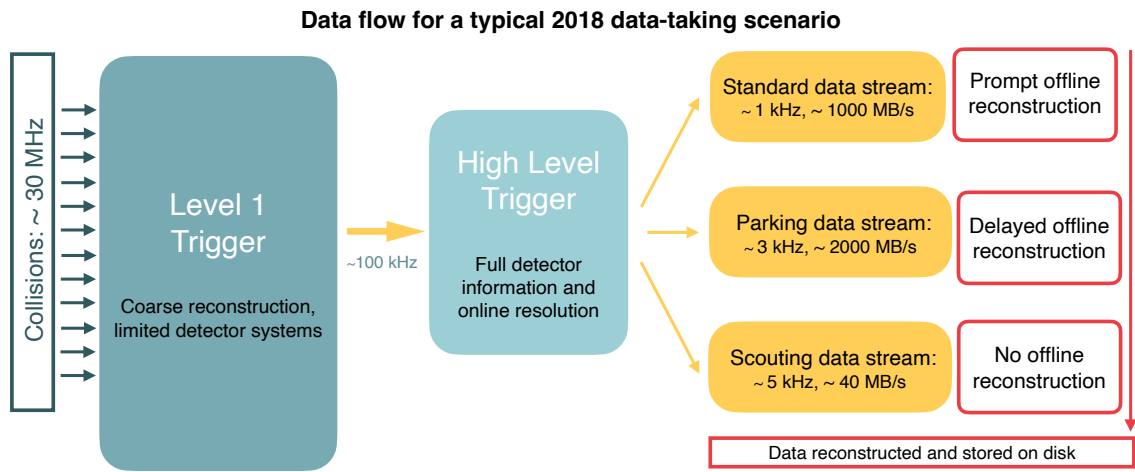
Data flow for a typical 2018 data-taking scenario

Collisions: ~ 30 MHz

Level 1 Trigger

Coarse reconstruction, limited detector systems

~100 kHz

High Level Trigger

Full detector information and online resolution

Standard data stream: ~ 1 kHz, ~ 1000 MB/s

Prompt offline reconstruction

Parking data stream: ~ 3 kHz, ~ 2000 MB/s

Delayed offline reconstruction

Scouting data stream: ~ 5 kHz, ~ 40 MB/s

No offline reconstruction

Data reconstructed and stored on disk